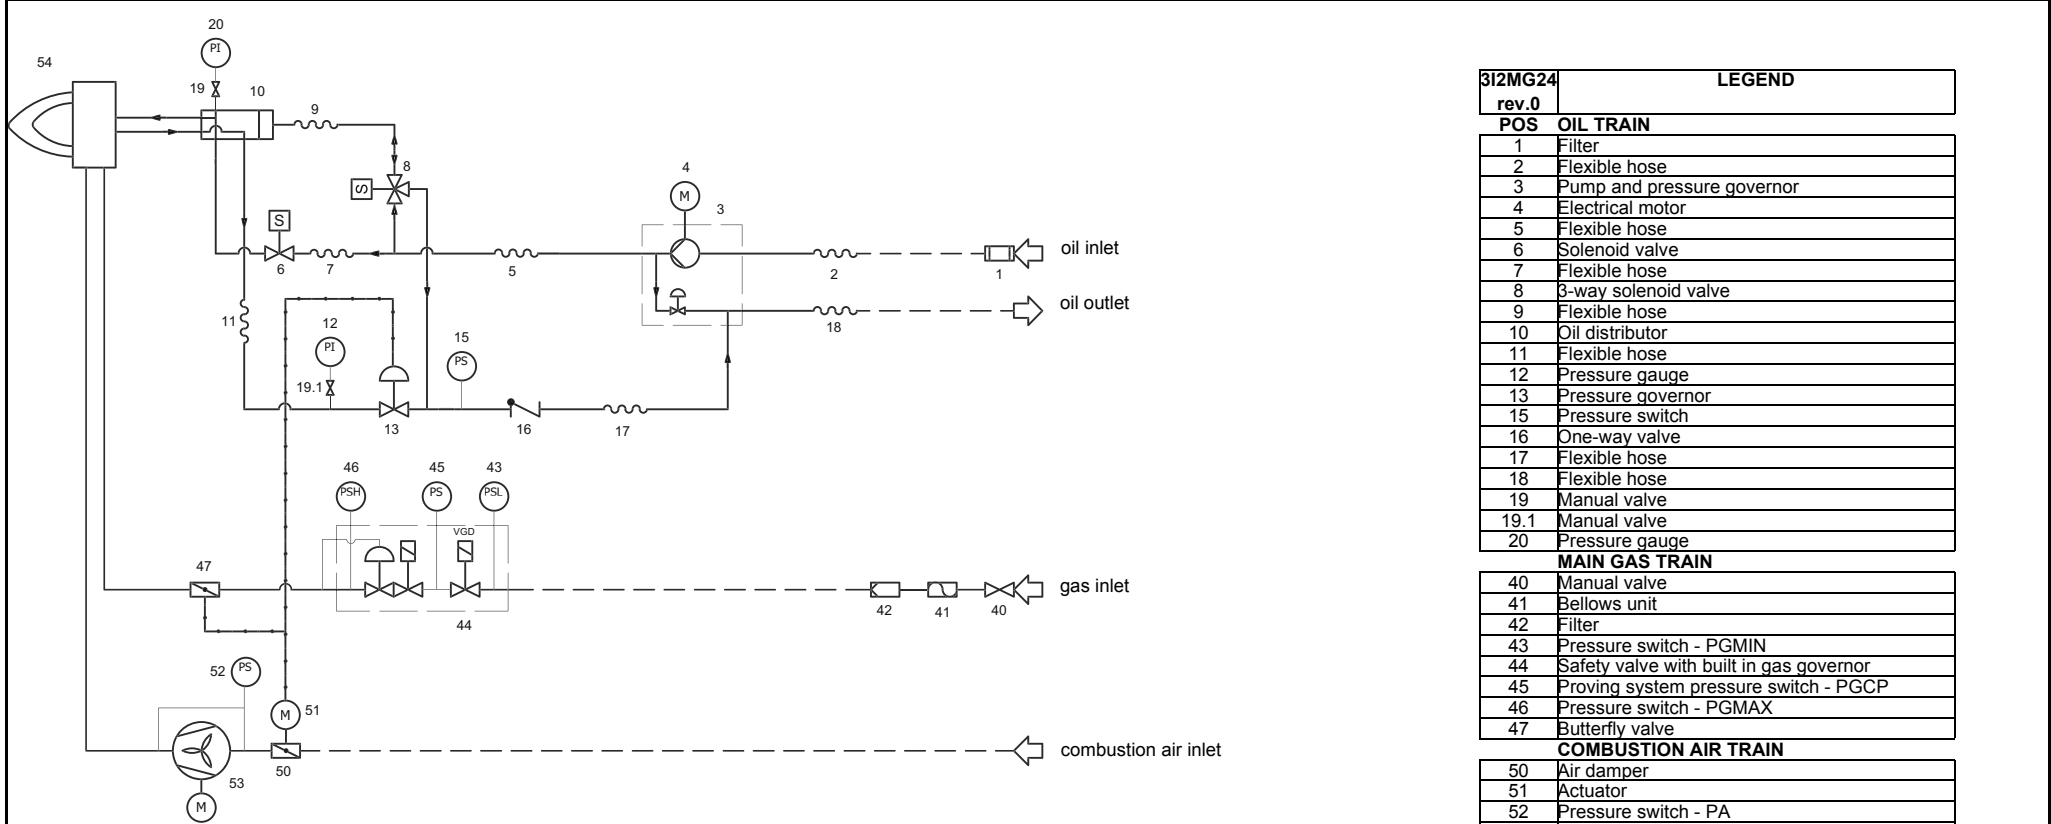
20
PI
54
19
10
9
8
S
4
M
3
S
6
7
5
2
1
oil inlet
11
12
PI
15
PS
18
oil outlet
19.1
13
16
17
46
PSH
45
PS
43
PSL
VGD
47
42
41
40
gas inlet
44
52
PS
M
51
53
50
combustion air inlet
M

| 3I2MG24 rev.0 | LEGEND |
|---|---|
| POS | OIL TRAIN |
| 1 | Filter |
| 2 | Flexible hose |
| 3 | Pump and pressure governor |
| 4 | Electrical motor |
| 5 | Flexible hose |
| 6 | Solenoid valve |
| 7 | Flexible hose |
| 8 | 3-way solenoid valve |
| 9 | Flexible hose |
| 10 | Oil distributor |
| 11 | Flexible hose |
| 12 | Pressure gauge |
| 13 | Pressure governor |
| 15 | Pressure switch |
| 16 | One-way valve |
| 17 | Flexible hose |
| 18 | Flexible hose |
| 19 | Manual valve |
| 19.1 | Manual valve |
| 20 | Pressure gauge |
| | MAIN GAS TRAIN |
| 40 | Manual valve |
| 41 | Bellows unit |
| 42 | Filter |
| 43 | Pressure switch - PGMIN |
| 44 | Safety valve with built in gas governor |
| 45 | Proving system pressure switch - PGCP |
| 46 | Pressure switch - PGMAX |
| 47 | Butterfly valve |
| | COMBUSTION AIR TRAIN |
| 50 | Air damper |
| 51 | Actuator |
| 52 | Pressure switch - PA |